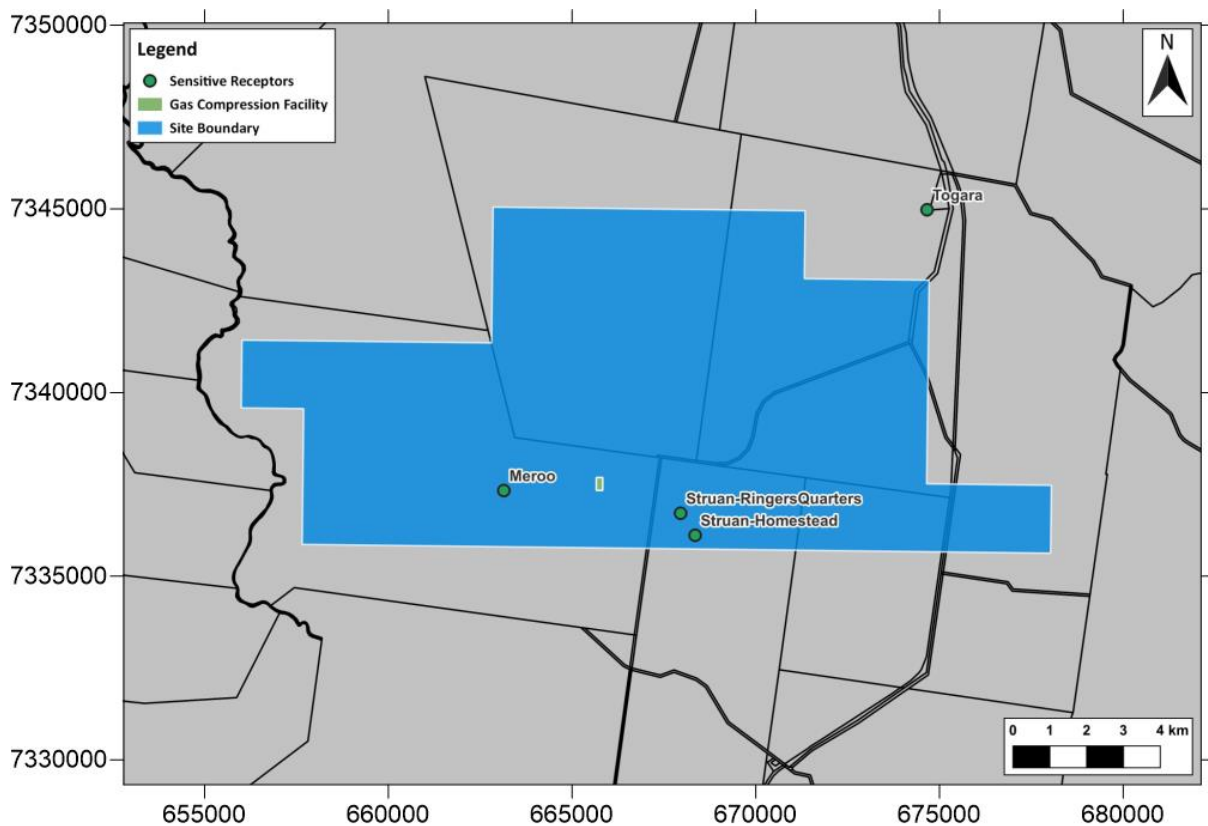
7350000
7345000
7340000
7335000
7330000

Legend
Sensitive Receptors
Gas Compression Facility
Site Boundary

N

Togara

Meroo

Struan-RingersQuarters
Struan-Homestead

0 1 2 3 4 km

655000 660000 665000 670000 675000 680000